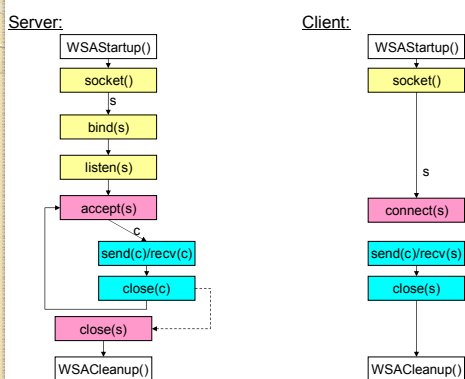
Server:

WSAStartup()

socket()

s

bind(s)

listen(s)

accept(s)

c

send(c)/recv(c)

close(c)

close(s)

WSACleanup()

Client:

WSAStartup()

socket()

s

connect(s)

send(c)/recv(c)

close(s)

WSACleanup()